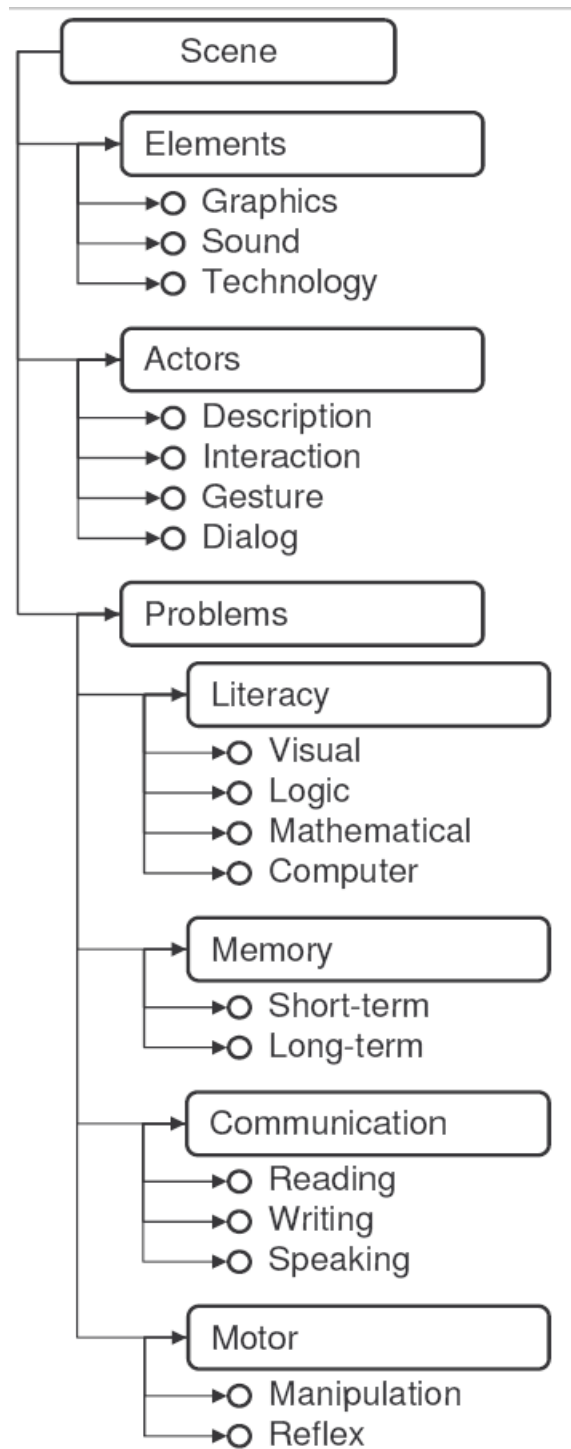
Scene

Elements

Graphics

Sound

Technology

Actors

Description

Interaction

Gesture

Dialog

Problems

Literacy

Visual

Logic

Mathematical

Computer

Memory

Short-term

Long-term

Communication

Reading

Writing

Speaking

Motor

Manipulation

Reflex